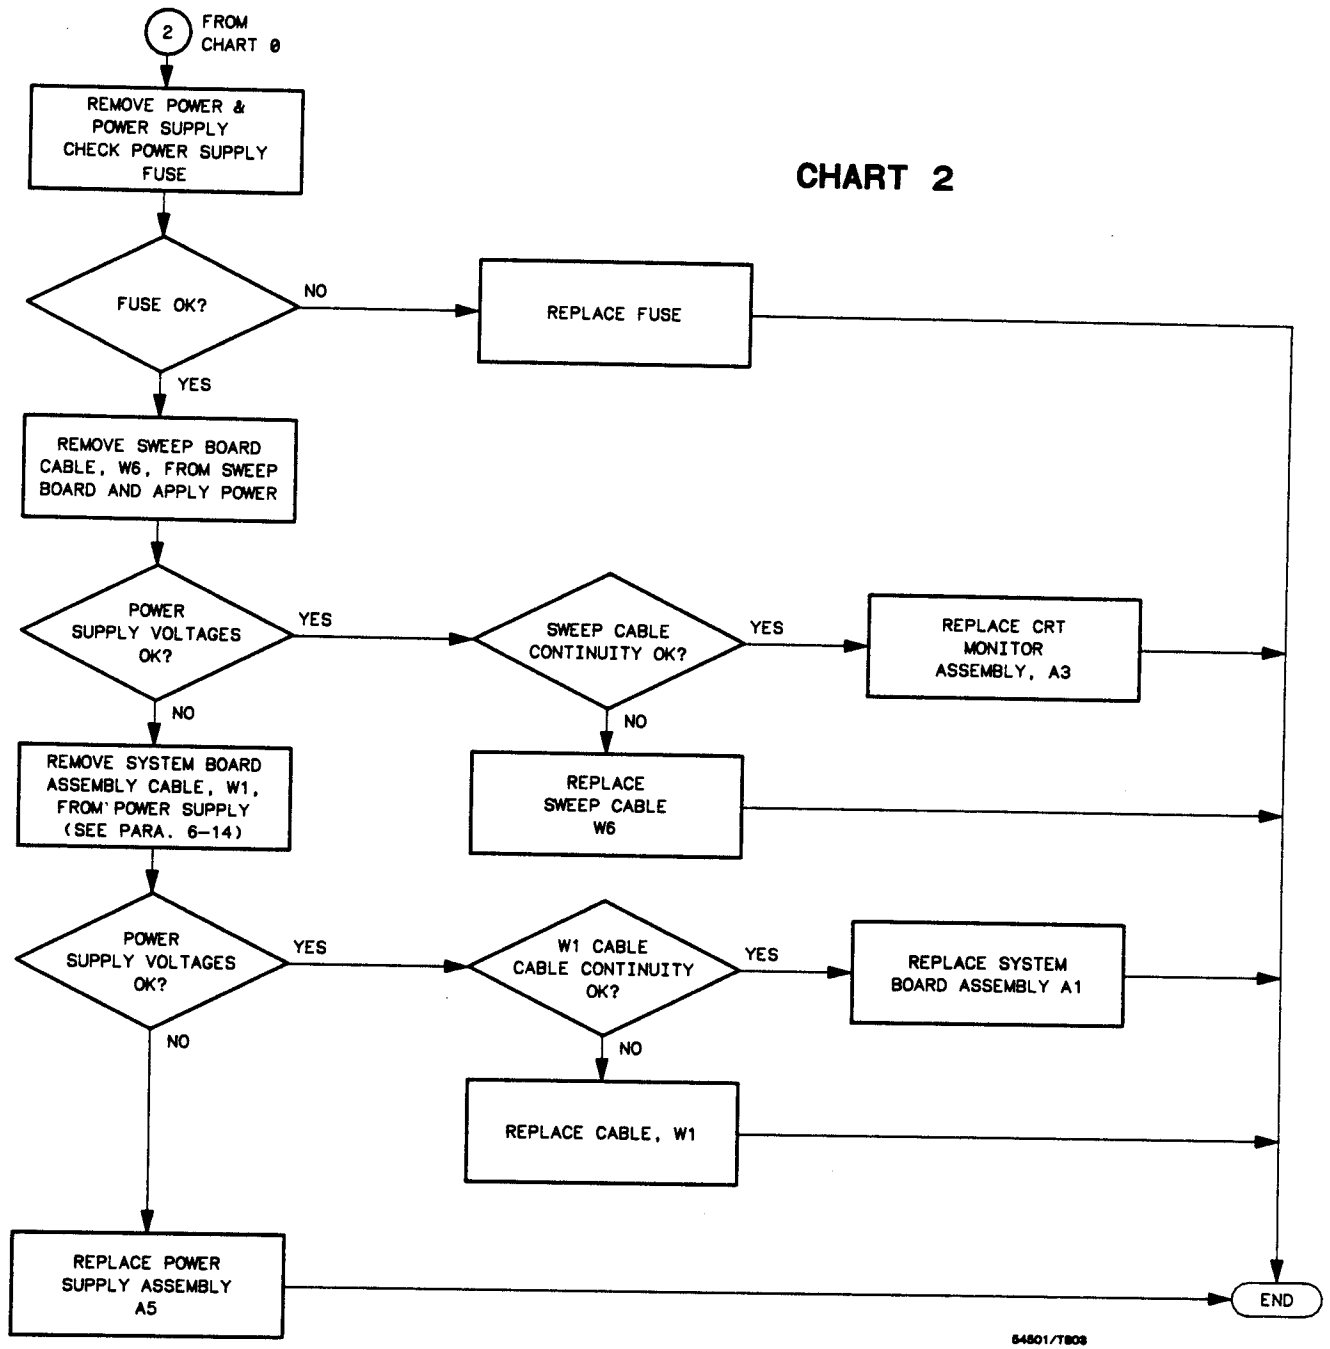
2 FROM CHART 0

REMOVE POWER & POWER SUPPLY CHECK POWER SUPPLY FUSE

CHART 2

FUSE OK?

NO

REPLACE FUSE

YES

REMOVE SWEEP BOARD CABLE, W6, FROM SWEEP BOARD AND APPLY POWER

POWER SUPPLY VOLTAGES OK?

YES

SWEEP CABLE CONTINUITY OK?

YES

REPLACE CRT MONITOR ASSEMBLY, A3

NO

NO

REMOVE SYSTEM BOARD ASSEMBLY CABLE, W1, FROM POWER SUPPLY (SEE PARA. 6-14)

REPLACE SWEEP CABLE W6

POWER SUPPLY VOLTAGES OK?

YES

W1 CABLE CABLE CONTINUITY OK?

YES

REPLACE SYSTEM BOARD ASSEMBLY A1

NO

NO

REPLACE CABLE, W1

REPLACE POWER SUPPLY ASSEMBLY A5

END

54501/T803